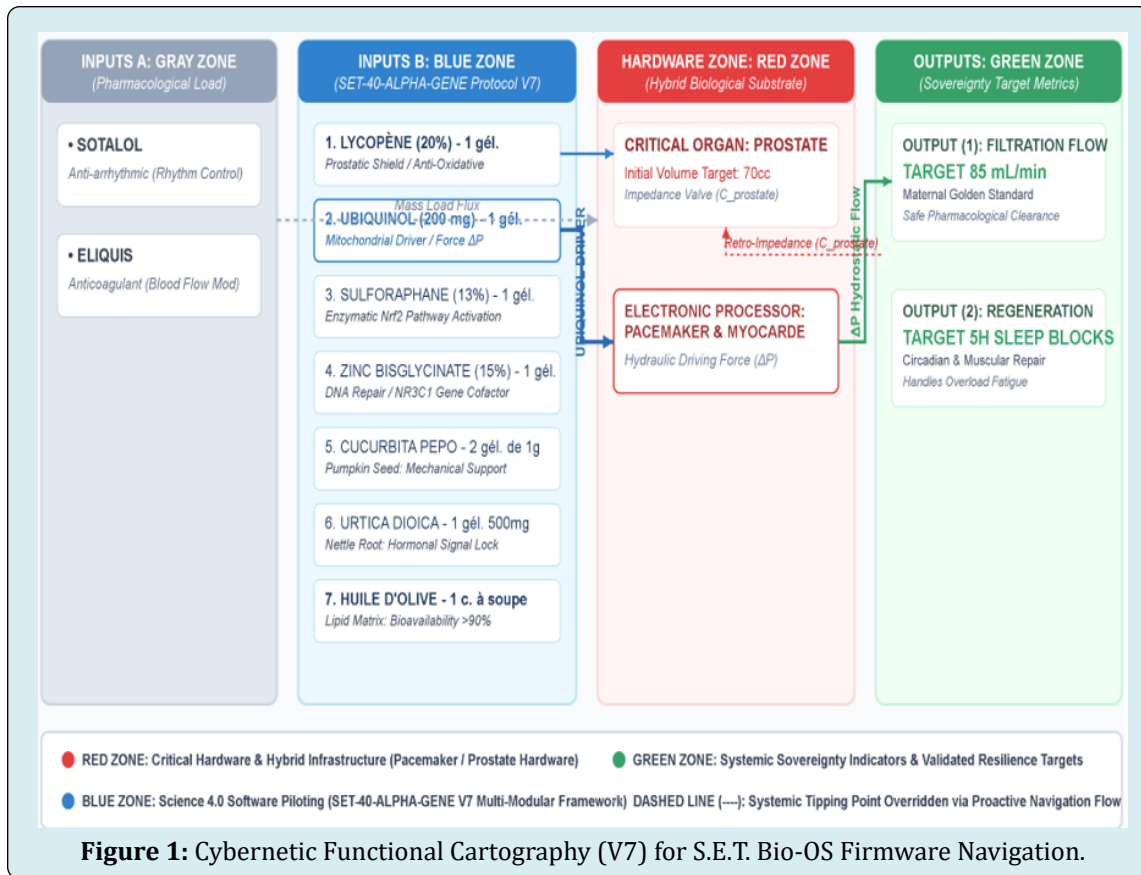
INPUTS A: GRAY ZONE
(Pharmacological Load)

• SOTALOL
Anti-arrhythmic (Rhythm Control)

• ELIQUIS
Anticoagulant (Blood Flow Mod)

INPUTS B: BLUE ZONE
(SET-40-ALPHA-GENE Protocol V7)

1. LYCOPÈNE (20%) - 1 gél.
Prostatic Shield / Anti-Oxidative

Mass Load Flux

2. UBIQUINOL (200 mg) - 1 gél.
Mitochondrial Driver / Force ΔP

3. SULFORAPHANE (13%) - 1 gél.
Enzymatic Nrf2 Pathway Activation

4. ZINC BISGLYCINATE (15%) - 1 gél.
DNA Repair / NR3C1 Gene Cofactor

5. CUCURBITA PEPO - 2 gél. de 1g
Pumpkin Seed: Mechanical Support

6. URTICA DIOICA - 1 gél. 500mg
Nettle Root: Hormonal Signal Lock

7. HUILE D'OLIVE - 1 c. à soupe
Lipid Matrix: Bioavailability >90%

UBIQUINOL DRIVER

HARDWARE ZONE: RED ZONE
(Hybrid Biological Substrate)

CRITICAL ORGAN: PROSTATE
Initial Volume Target: 70cc
Impedance Valve (C_prostate)

Retro-Impedance (C_prostate)

ELECTRONIC PROCESSOR: PACEMAKER & MYOCARDE
Hydraulic Driving Force (ΔP)

ΔP Hydrostatic Flow

OUTPUTS: GREEN ZONE
(Sovereignty Target Metrics)

OUTPUT (1): FILTRATION FLOW
TARGET 85 mL/min
Maternal Golden Standard
Safe Pharmacological Clearance

OUTPUT (2): REGENERATION
TARGET 5H SLEEP BLOCKS
Circadian & Muscular Repair
Handles Overload Fatigue

RED ZONE: Critical Hardware & Hybrid Infrastructure (Pacemaker / Prostate Hardware)
GREEN ZONE: Systemic Sovereignty Indicators & Validated Resilience Targets
BLUE ZONE: Science 4.0 Software Piloting (SET-40-ALPHA-GENE V7 Multi-Modular Framework)
DASHED LINE (----): Systemic Tipping Point Overridden via Proactive Navigation Flow

**Figure 1:** Cybernetic Functional Cartography (V7) for S.E.T. Bio-OS Firmware Navigation.